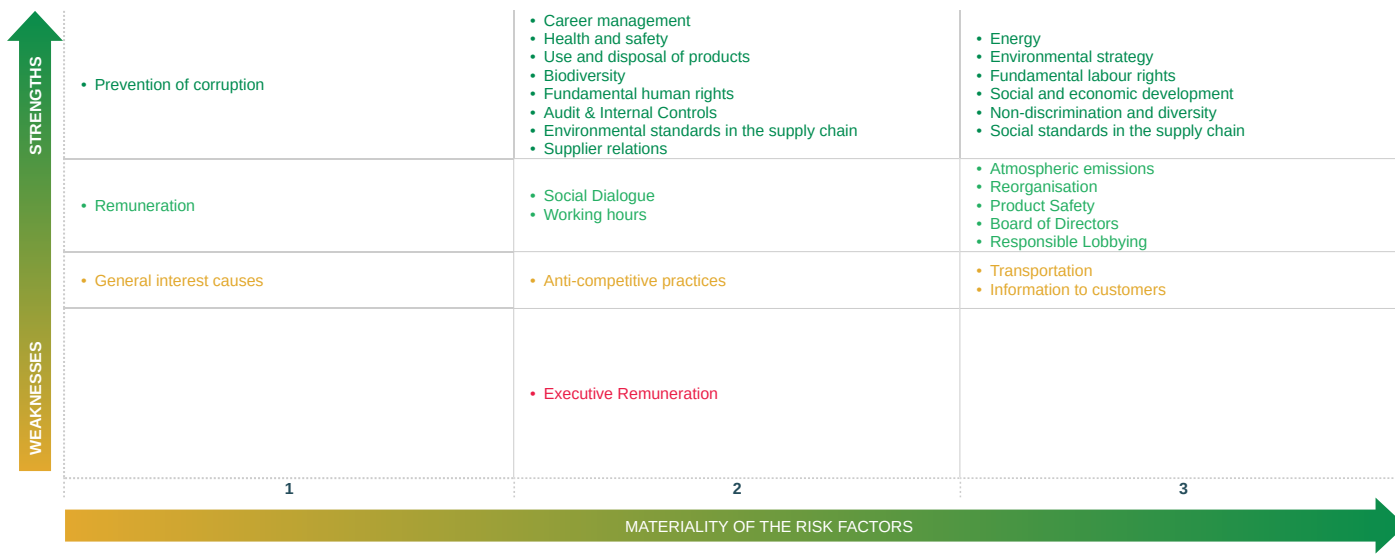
STRENGTHS

WEAKNESSES

| | | |
|---|---|---|
| • Prevention of corruption | • Career management<br>• Health and safety<br>• Use and disposal of products<br>• Biodiversity<br>• Fundamental human rights<br>• Audit & Internal Controls<br>• Environmental standards in the supply chain<br>• Supplier relations | • Energy<br>• Environmental strategy<br>• Fundamental labour rights<br>• Social and economic development<br>• Non-discrimination and diversity<br>• Social standards in the supply chain |
| • Remuneration | • Social Dialogue<br>• Working hours | • Atmospheric emissions<br>• Reorganisation<br>• Product Safety<br>• Board of Directors<br>• Responsible Lobbying |
| • General interest causes | • Anti-competitive practices | • Transportation<br>• Information to customers |
| | • Executive Remuneration | |
| 1 | 2 | 3 |

MATERIALITY OF THE RISK FACTORS